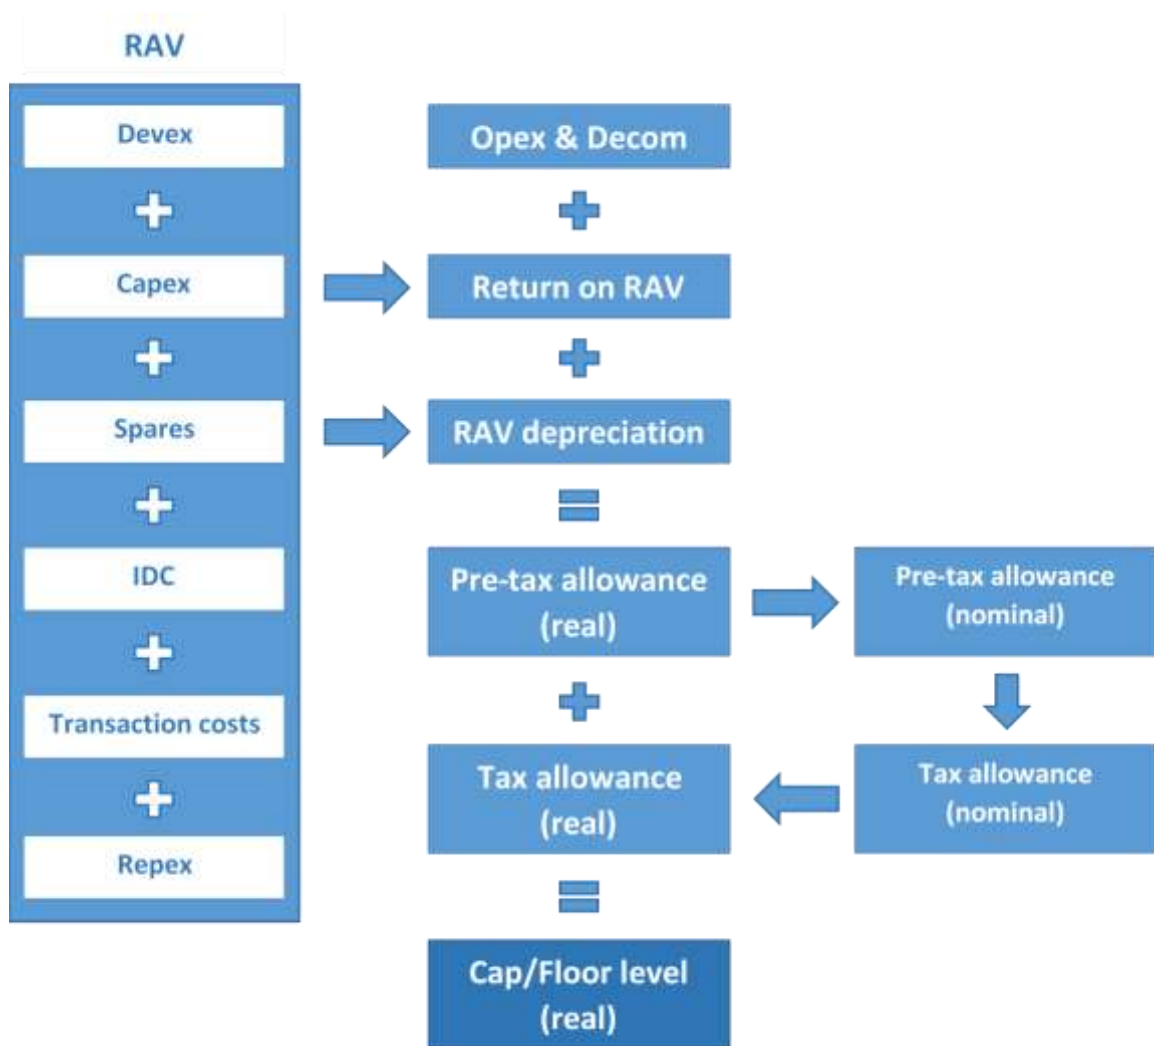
RAV

Devex

+

Capex

+

Spares

+

IDC

+

Transaction costs

+

Repex

Opex & Decom

+

Return on RAV

+

RAV depreciation

=

Pre-tax allowance (real)

Pre-tax allowance (nominal)

+

Tax allowance (real)

Tax allowance (nominal)

=

Cap/Floor level (real)